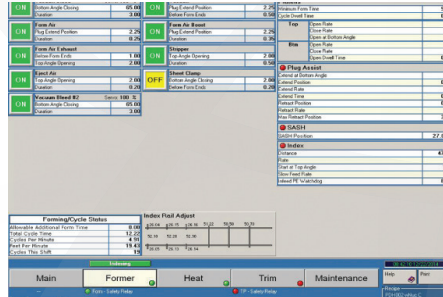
| ON | Bottom Angle Closing | 65.00 |
|---|---|---|
| | Duration | 3.00 |

| ON | Plug Extend Position | 2.25 |
|---|---|---|
| | Before Form Ends | 0.50 |

Minimum Form Time
Cycle Dwell Time

| Top | Open Rate |
|---|---|
| | Close Rate |
| | Open at Bottom Angle |
| | Open Dwell Time |
| Btm | Open Rate |
| | Close Rate |
| | Close Rate |
| | Open Dwell Time |

ON
Form Air
Plug Extend Position 2.25
Duration 0.25

ON
Form Air Boost
Plug Extend Position 2.25
Duration 0.25

ON
Form Air Exhaust
Before Form Ends 1.00
Top Angle Opening 2.00

ON
Stripper
Top Angle Opening 2.00
Duration 0.50

ON
Eject Air
Top Angle Opening 2.00
Duration 0.20

OFF
Sheet Clamp
Bottom Angle Closing 2.00
Before Form Ends 0.20

ON
Vacuum Bleed #2 Servo 100 %
Bottom Angle Closing 65.00
Duration 3.00

Plug Assist
Extend at Bottom Angle
Extend Position
Extend Rate
Extend Time
Retract Position
Retract Rate
Max Retract Position

SASH
SASH Position 27

Index
Distance
Rate
Start at Top Angle
Slow Feed Rate
Index PE Watchdog

Forming/Cycle Status
| Allowable Additional Form Time | 0.00 |
|---|---|
| Total Cycle Time | 12.22 |
| Cycles Per Minute | 4.91 |
| Feet Per Minute | 19.43 |
| Cycles This Shift | 19 |

Index Rail Adjust
26.06 26.15 26.16 26.18 | 16.36 16.39 | 16.45 16.46 16.58 16.70 | 16.13

Main | Former | Heat | Trim | Maintenance | Help | Print
Indexing
Form - Safety Relay | TP - Safety Relay
Recipe